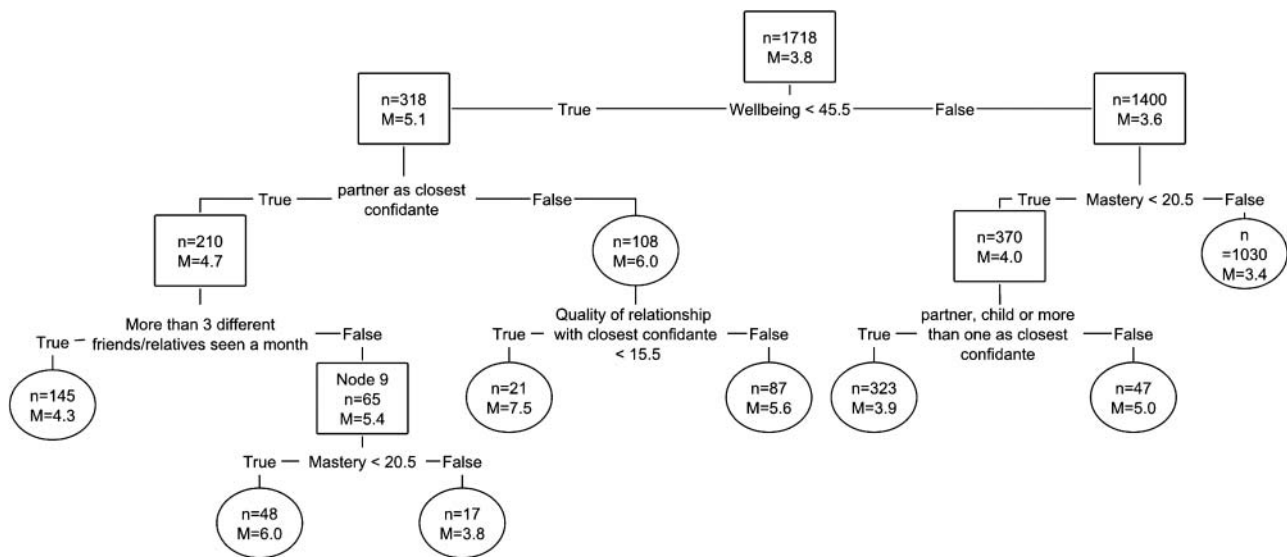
n=1718
M=3.8

n=318
M=5.1

True

Wellbeing < 45.5

False

n=1400
M=3.6

True

partner as closest confidante

False

True

Mastery < 20.5

False

n=210
M=4.7

n=108
M=6.0

n=370
M=4.0

n
=1030
M=3.4

True

More than 3 different friends/relatives seen a month

False

True

Quality of relationship with closest confidante < 15.5

False

True

partner, child or more than one as closest confidante

False

n=145
M=4.3

Node 9
n=65
M=5.4

n=21
M=7.5

n=87
M=5.6

n=323
M=3.9

n=47
M=5.0

True

Mastery < 20.5

False

n=48
M=6.0

n=17
M=3.8